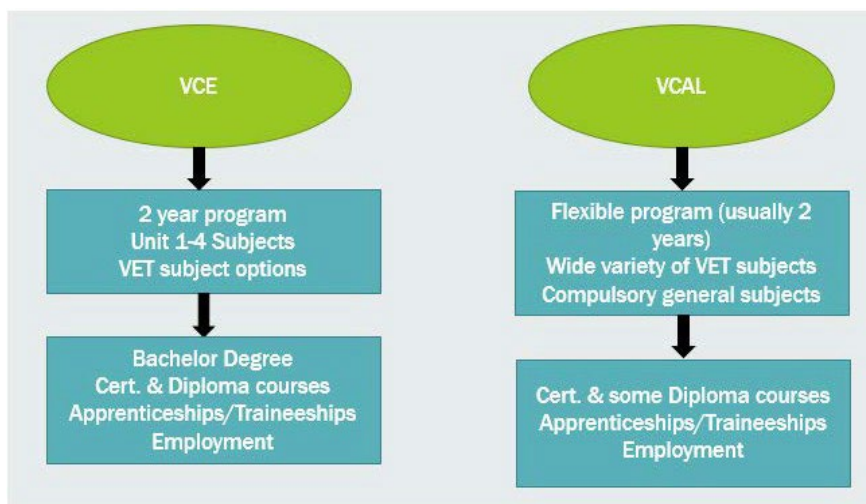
VCE

2 year program
Unit 1-4 Subjects
VET subject options

Bachelor Degree
Cert. & Diploma courses
Apprenticeships/Traineeships
Employment

VCAL

Flexible program (usually 2 years)
Wide variety of VET subjects
Compulsory general subjects

Cert. & some Diploma courses
Apprenticeships/Traineeships
Employment